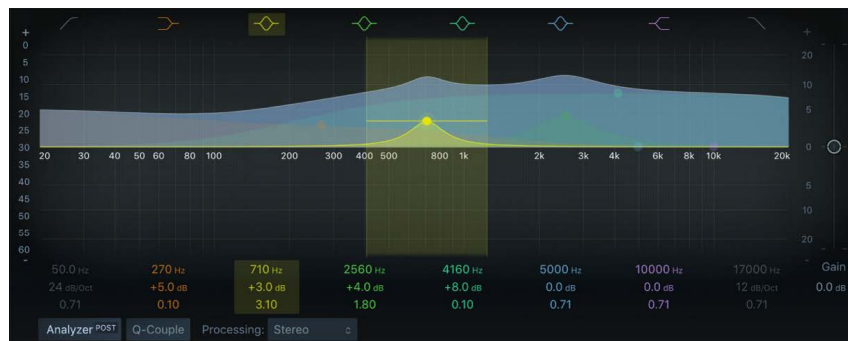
+
0
5
10
15
20
25
30
35
40
45
50
55
60
-

+
20
10
5
0
5
10
20
-

20 30 40 50 60 80 100 200 300 400 500 800 1k 2k 3k 4k 6k 8k 10k 20k

| 50.0 Hz | 270 Hz | 710 Hz | 2560 Hz | 4160 Hz | 5000 Hz | 10000 Hz | 17000 Hz | Gain |
|---|---|---|---|---|---|---|---|---|
| 24 dB/Oct | +5.0 dB | +3.0 dB | +4.0 dB | +8.0 dB | 0.0 dB | 0.0 dB | 12 dB/Oct | 0.0 dB |
| 0.71 | 0.10 | 3.10 | 1.80 | 0.10 | 0.71 | 0.71 | 0.71 | |

Analyzer POST  Q-Couple  Processing: Stereo